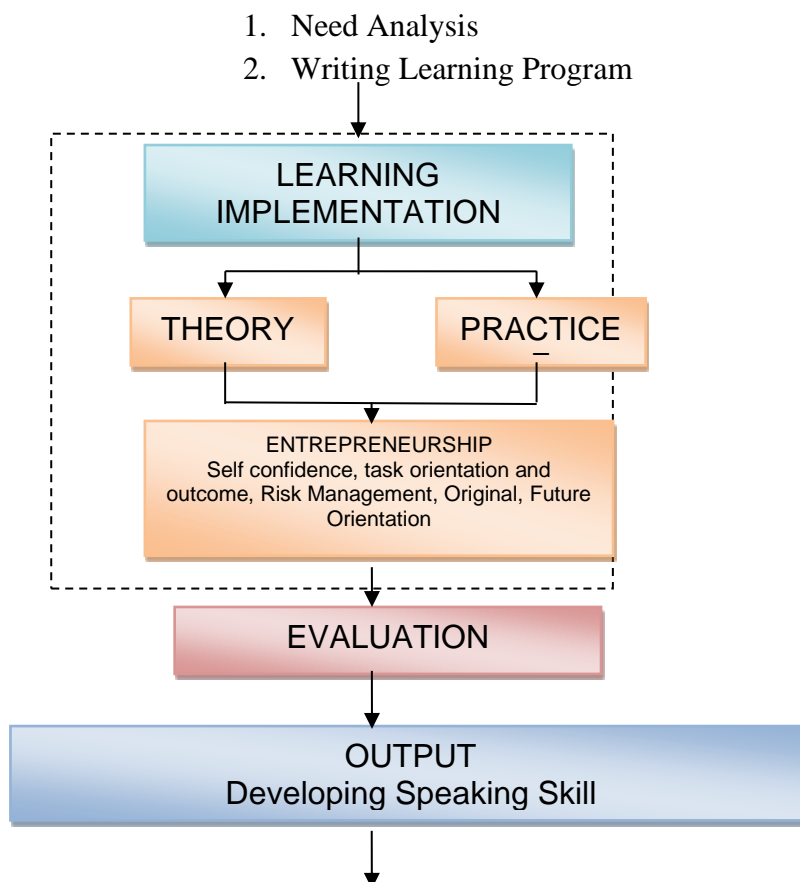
1. Need Analysis
2. Writing Learning Program

LEARNING IMPLEMENTATION

THEORY

PRACTICE

ENTREPRENEURSHIP
Self confidence, task orientation and outcome, Risk Management, Original, Future Orientation

EVALUATION

OUTPUT
Developing Speaking Skill